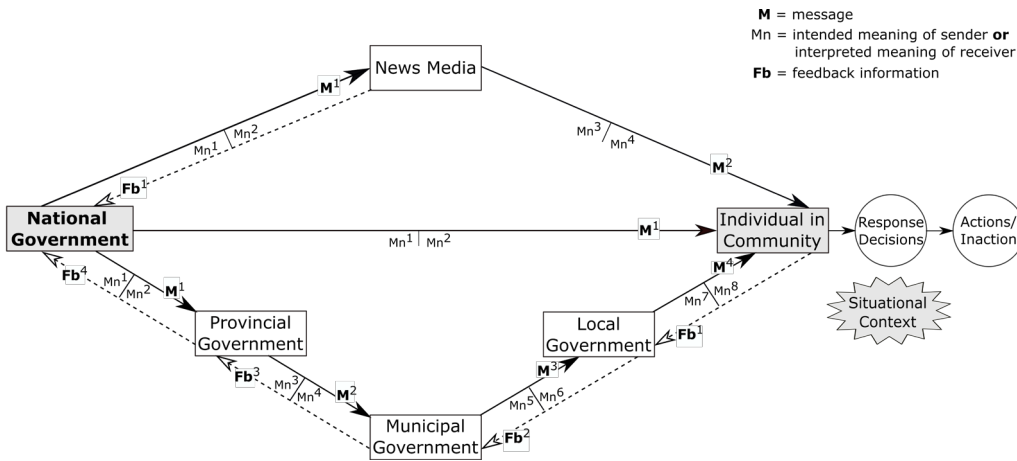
**M** = message
Mn = intended meaning of sender **or** interpreted meaning of receiver
**Fb** = feedback information

News Media

$\mathbf{M}^1$

$Mn^1$ $Mn^2$

$\mathbf{Fb}^1$

$Mn^3$ $Mn^4$

$\mathbf{M}^2$

**National Government**

$Mn^1$ $Mn^2$

$\mathbf{M}^1$

Individual in Community

Response Decisions

Actions/ Inaction

Situational Context

$\mathbf{Fb}^4$

$Mn^1$ $Mn^2$

$\mathbf{M}^1$

Provincial Government

$\mathbf{Fb}^3$

$Mn^3$ $Mn^4$

$\mathbf{M}^2$

Municipal Government

$\mathbf{Fb}^2$

$Mn^5$ $Mn^6$

$\mathbf{M}^3$

Local Government

$\mathbf{Fb}^1$

$Mn^7$ $Mn^8$

$\mathbf{M}^4$